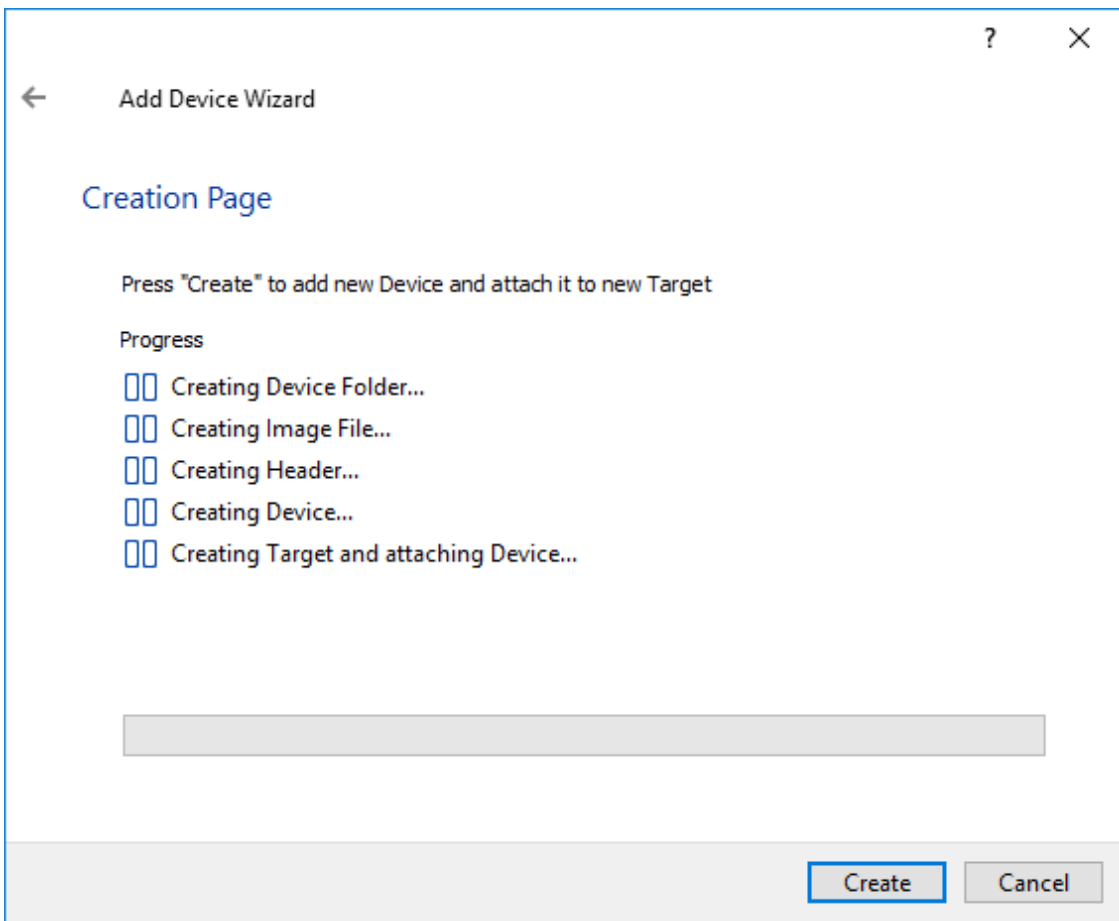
?
X

Add Device Wizard

Creation Page

Press "Create" to add new Device and attach it to new Target

Progress

Creating Device Folder...

Creating Image File...

Creating Header...

Creating Device...

Creating Target and attaching Device...

Create
Cancel